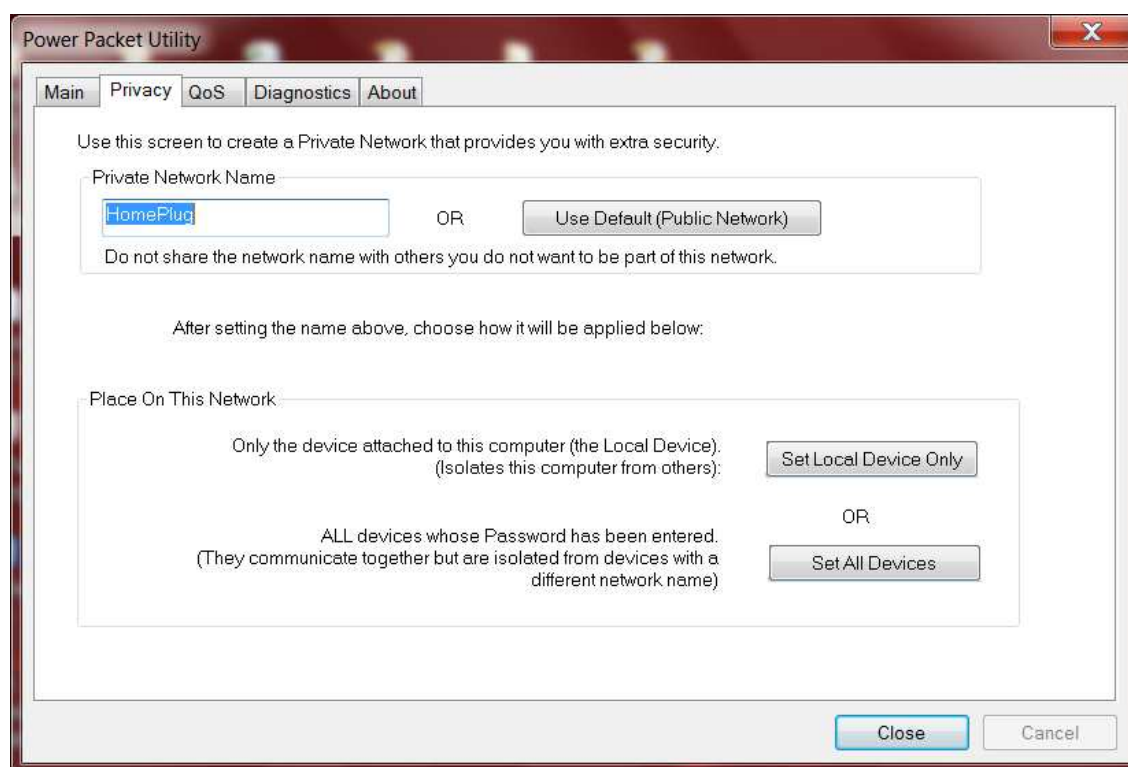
Power Packet Utility

X

Main | Privacy | QoS | Diagnostics | About

Use this screen to create a Private Network that provides you with extra security.

Private Network Name

HomePlug

OR

Use Default (Public Network)

Do not share the network name with others you do not want to be part of this network.

After setting the name above, choose how it will be applied below:

Place On This Network

Only the device attached to this computer (the Local Device). (Isolates this computer from others):

Set Local Device Only

OR

ALL devices whose Password has been entered. (They communicate together but are isolated from devices with a different network name)

Set All Devices

Close

Cancel